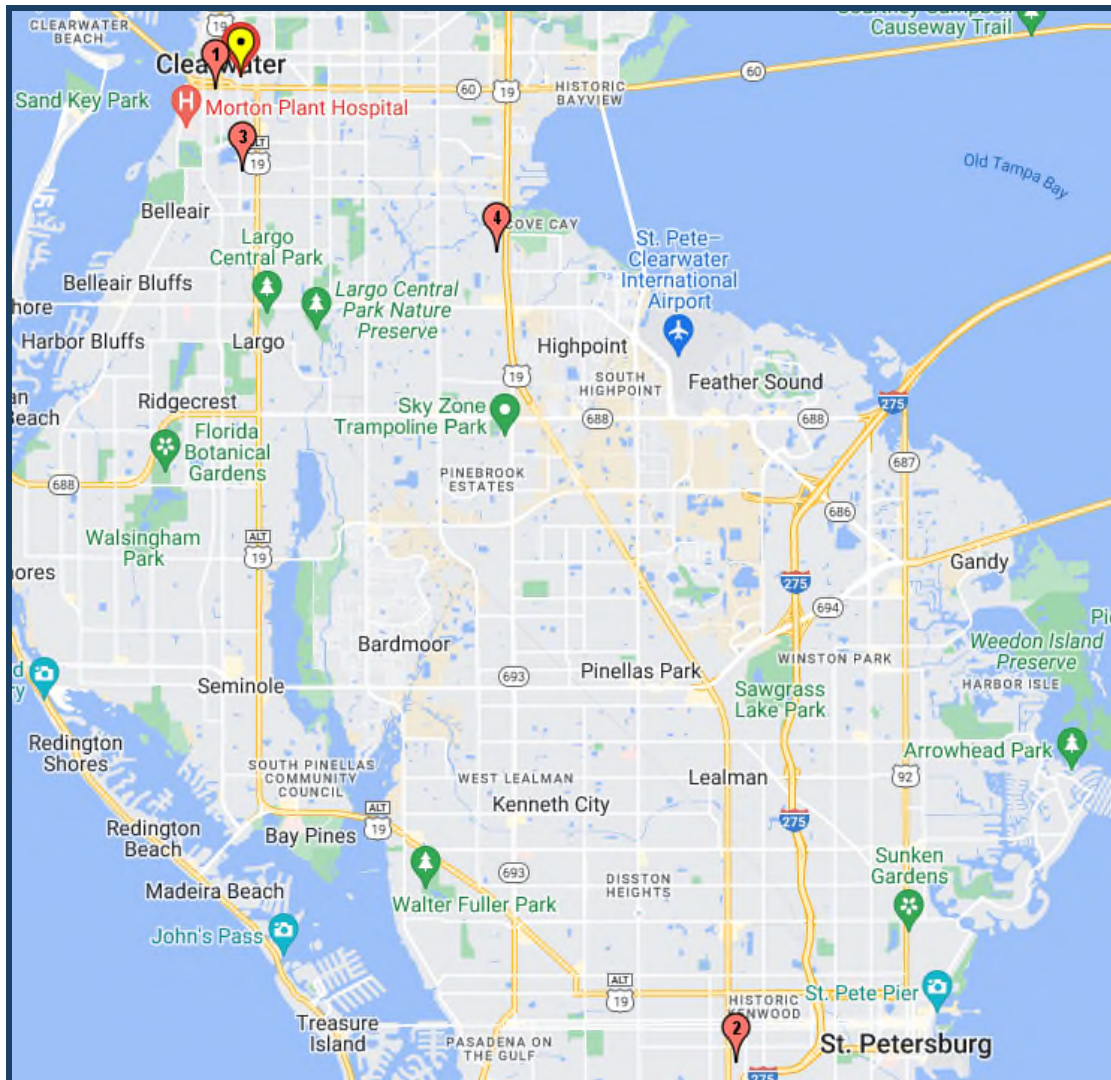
CLEARWATER BEACH
Clearwater
1
3
4
2
Causeway Trail
60
Sand Key Park
Morton Plant Hospital
60
19
HISTORIC BAYVIEW
ALT 19
Old Tampa Bay
Belleair
COVE CAY
Largo Central Park
St. Pete–Clearwater International Airport
Belleair Bluffs
Largo Central Park Nature Preserve
hore
Harbor Bluffs
Largo
Highpoint
19
SOUTH HIGHPOINT
Feather Sound
275
Ridgecrest
Sky Zone Trampoline Park
688
688
each
Florida Botanical Gardens
687
688
PINEBROOK ESTATES
686
Walsingham Park
ALT 19
Gandy
hores
275
694
Pi
Weedon Island Preserve
Bardmoor
WINSTON PARK
693
Pinellas Park
Seminole
Sawgrass Lake Park
HARBOR ISLE
Redington Shores
Arrowhead Park
SOUTH PINELLAS COMMUNITY COUNCIL
WEST LEALMAN
Lealman
92
Kenneth City
ALT 19
275
Redington Beach
Bay Pines
Sunken Gardens
693
Madeira Beach
DISSTON HEIGHTS
Walter Fuller Park
John's Pass
ALT 19
HISTORIC KENWOOD
St. Pete Pier
Treasure Island
PASADENA ON THE GULF
St. Petersburg
275